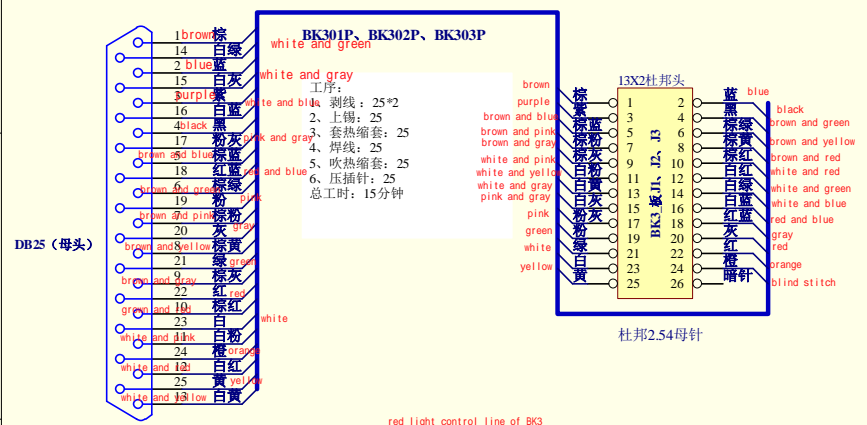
BK301P、BK302P、BK303P

DB25（母头）

1 brown 棕
14 白绿 white and green
2 blue 蓝
15 白灰 white and gray
3 purple 紫
16 白蓝 white and blue
4 black 黑
17 粉灰 pink and gray
5 brown and blue 棕蓝
18 红蓝 red and blue
6 brown and green 棕绿
19 粉 pink
7 brown and pink 棕粉
20 灰 gray
8 brown and yellow 棕黄
21 绿 green
9 brown and gray 棕灰
22 红 red
10 green and red 棕红
23 白 white
11 white and pink 白粉
24 橙 orange
12 white and red 白红
25 黄 yellow
13 white and yellow 白黄

工序：
1、剥线：25*2
2、上锡：25
3、套热缩套：25
4、焊线：25
5、吹热缩套：25
6、压插针：25
总工时：15分钟

13X2杜邦头

BK3_板_J1、J2、J3

brown 棕 1
purple 紫 3
brown and blue 棕蓝 5
brown and pink 棕粉 7
brown and gray 棕灰 9
white and pink 白粉 11
white and yellow 白黄 13
white and gray 白灰 15
pink and gray 粉灰 17
pink 粉 19
green 绿 21
white 白 23
yellow 黄 25

2 蓝 blue
4 黑 black
6 棕绿 brown and green
8 棕黄 brown and yellow
10 棕红 brown and red
12 白红 white and red
14 白绿 white and green
16 白蓝 white and blue
18 红蓝 red and blue
20 灰 gray
22 红 red
24 橙 orange
26 暗针 blind stitch

杜邦2.54母针

red light control line of BK3